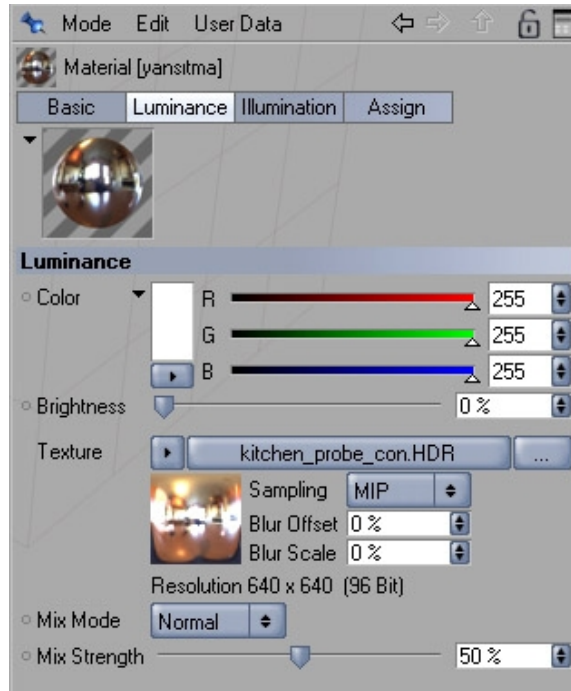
Mode Edit User Data

Material [yansitma]

Basic | Luminance | Illumination | Assign

Luminance

Color
R 255
G 255
B 255

Brightness 0 %

Texture kitchen_probe_con.HDR ...

Sampling MIP
Blur Offset 0 %
Blur Scale 0 %

Resolution 640 x 640 (96 Bit)

Mix Mode Normal

Mix Strength 50 %